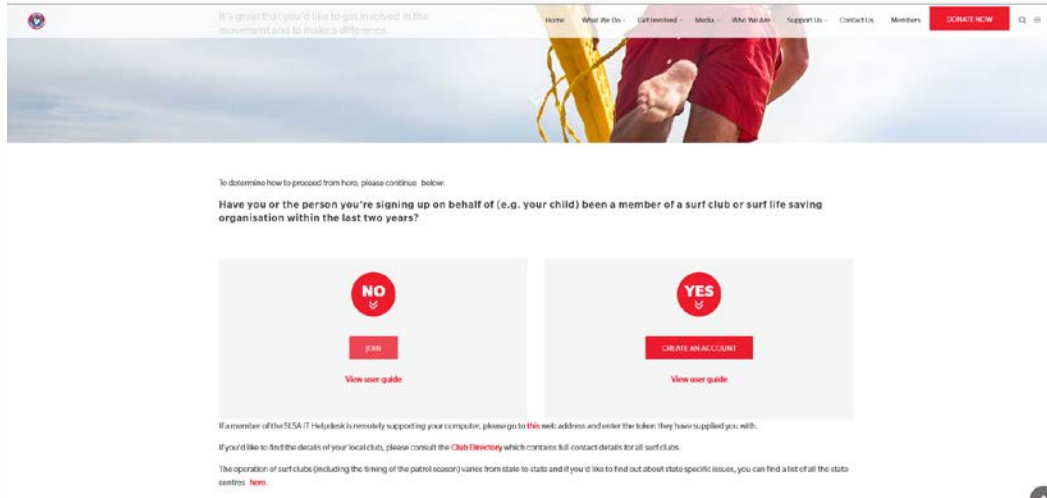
It's great that you'd like to get involved in the movement and to make a difference.

Home What We Do Get Involved Media Who We Are Support Us Contact Us Members DONATE NOW

To determine how to proceed from here, please continue below:

Have you or the person you're signing up on behalf of (e.g. your child) been a member of a surf club or surf life saving organisation within the last two years?

NO

JOIN

View user guide

YES

CREATE AN ACCOUNT

View user guide

If a member of the SLSA IT Helpdesk is remotely supporting your computer, please go to this web address and enter the token they have supplied you with.

If you'd like to find the details of your local club, please consult the Club Directory which contains full contact details for all surf clubs.

The operation of surf clubs (including the timing of the patrol season) varies from state to state and if you'd like to find out about state specific issues, you can find a list of all the state centres here.